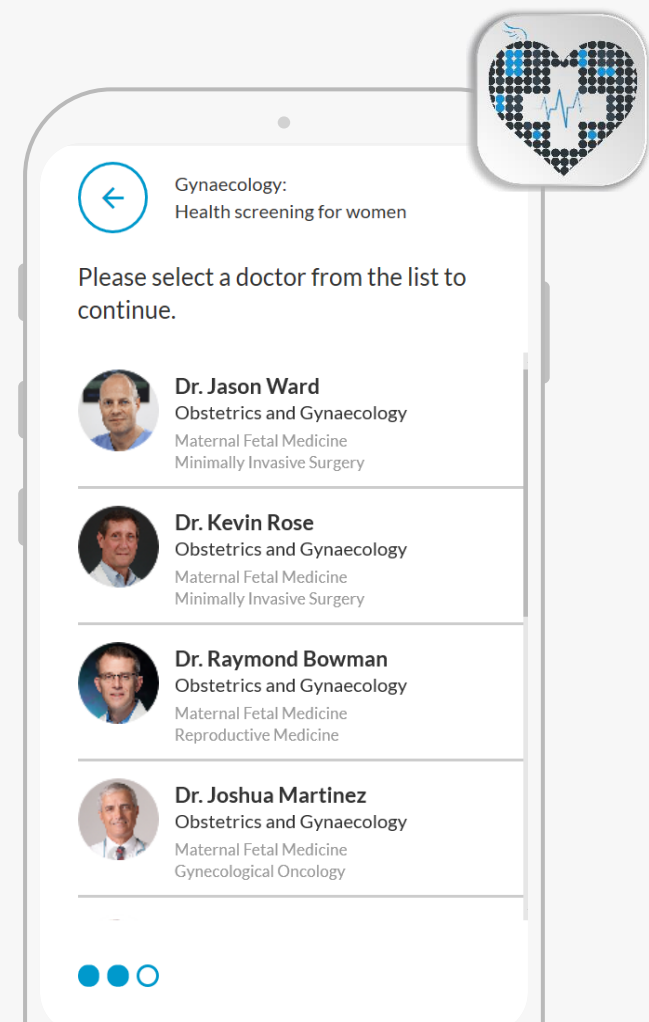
Gynaecology:
Health screening for women

Please select a doctor from the list to continue.

Dr. Jason Ward
Obstetrics and Gynaecology
Maternal Fetal Medicine
Minimally Invasive Surgery

Dr. Kevin Rose
Obstetrics and Gynaecology
Maternal Fetal Medicine
Minimally Invasive Surgery

Dr. Raymond Bowman
Obstetrics and Gynaecology
Maternal Fetal Medicine
Reproductive Medicine

Dr. Joshua Martinez
Obstetrics and Gynaecology
Maternal Fetal Medicine
Gynecological Oncology